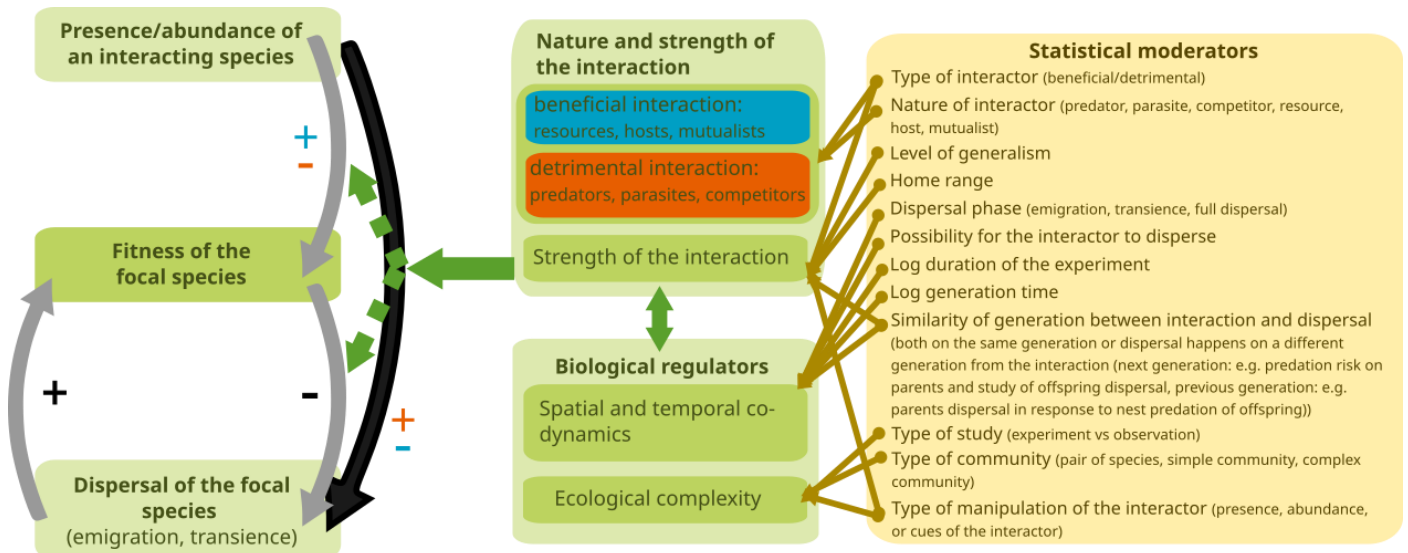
Presence/abundance of an interacting species

+
-

Fitness of the focal species

+

-

+
-

Dispersal of the focal species
(emigration, transience)

Nature and strength of the interaction

beneficial interaction: resources, hosts, mutualists

detrimental interaction: predators, parasites, competitors

Strength of the interaction

Biological regulators

Spatial and temporal co-dynamics

Ecological complexity

Statistical moderators

Type of interactor (beneficial/detrimental)

Nature of interactor (predator, parasite, competitor, resource, host, mutualist)

Level of generalism

Home range

Dispersal phase (emigration, transience, full dispersal)

Possibility for the interactor to disperse

Log duration of the experiment

Log generation time

Similarity of generation between interaction and dispersal (both on the same generation or dispersal happens on a different generation from the interaction (next generation: e.g. predation risk on parents and study of offspring dispersal, previous generation: e.g. parents dispersal in response to nest predation of offspring))

Type of study (experiment vs observation)

Type of community (pair of species, simple community, complex community)

Type of manipulation of the interactor (presence, abundance, or cues of the interactor)